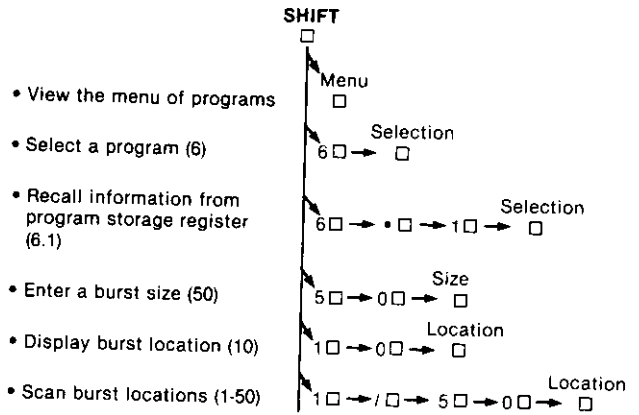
SHIFT
□

• View the menu of programs
Menu
□

• Select a program (6)
6□ → Selection □

• Recall information from program storage register (6.1)
6□ → •□ → 1□ → Selection □

• Enter a burst size (50)
5□ → 0□ → Size □

• Display burst location (10)
1□ → 0□ → Location □

• Scan burst locations (1-50)
1□ → /□ → 5□ → 0□ → Location □